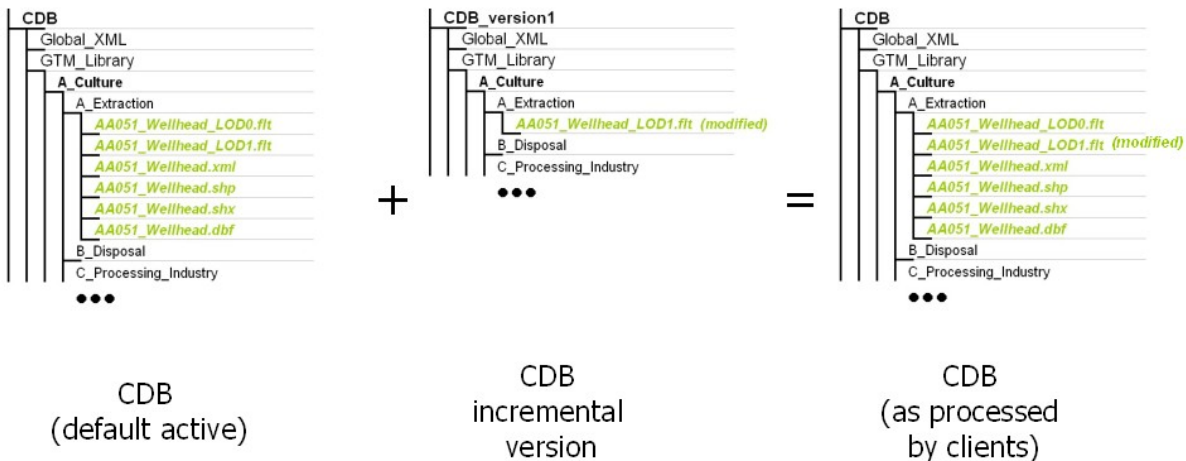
CDB
Global_XML
GTM_Library
A_Culture
A_Extraction
AA051_Wellhead_LOD0.flt
AA051_Wellhead_LOD1.flt
AA051_Wellhead.xml
AA051_Wellhead.shp
AA051_Wellhead.shx
AA051_Wellhead.dbf
B_Disposal
C_Processing_Industry
•••

CDB
(default active)

+

CDB_version1
Global_XML
GTM_Library
A_Culture
A_Extraction
AA051_Wellhead_LOD1.flt (modified)
B_Disposal
C_Processing_Industry
•••

CDB
incremental
version

=

CDB
Global_XML
GTM_Library
A_Culture
A_Extraction
AA051_Wellhead_LOD0.flt
AA051_Wellhead_LOD1.flt (modified)
AA051_Wellhead.xml
AA051_Wellhead.shp
AA051_Wellhead.shx
AA051_Wellhead.dbf
B_Disposal
C_Processing_Industry
•••

CDB
(as processed
by clients)